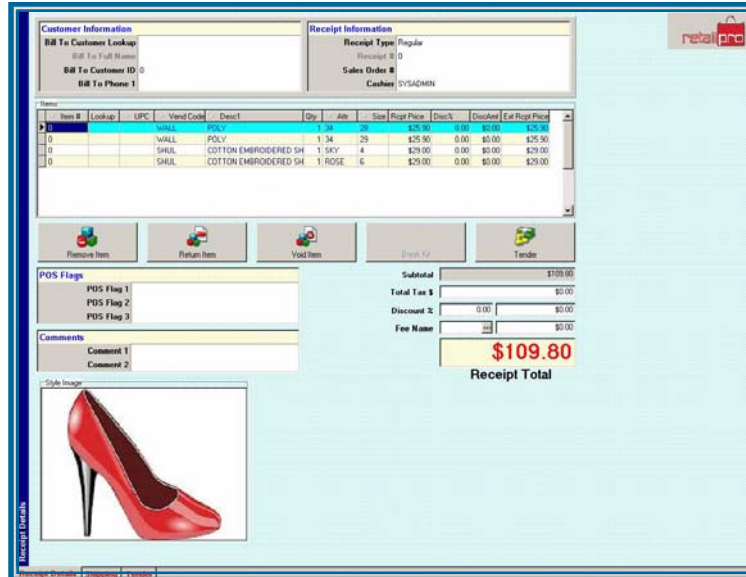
Customer Information
Bill To Customer Lookup
Bill To Full Name
Bill To Customer ID 0
Bill To Phone 1

Receipt Information
Receipt Type Regular
Receipt # 0
Sales Order #
Cashier SYSADMIN

retailpro

Items

| Item # | Lookup | UPC | Vend Code | Desc1 | Qty | Attr | Size | Rcpt Price | Disc% | DiscAmt | Ext Rcpt Price |
|---|---|---|---|---|---|---|---|---|---|---|---|
| 0 | | | WALL | POLY | 1 | 34 | 28 | $25.90 | 0.00 | $0.00 | $25.90 |
| 0 | | | WALL | POLY | 1 | 34 | 29 | $25.90 | 0.00 | $0.00 | $25.90 |
| 0 | | | SHUL | COTTON EMBROIDERED SH | 1 | SKY | 4 | $29.00 | 0.00 | $0.00 | $29.00 |
| 0 | | | SHUL | COTTON EMBROIDERED SH | 1 | ROSE | 6 | $29.00 | 0.00 | $0.00 | $29.00 |

Remove Item
Return Item
Void Item
Break Kit
Tender

POS Flags
POS Flag 1
POS Flag 2
POS Flag 3

Comments
Comment 1
Comment 2

Subtotal $109.80
Total Tax $ $0.00
Discount % 0.00 $0.00
Fee Name ... $0.00

$109.80
Receipt Total

Style Image

Receipt Details

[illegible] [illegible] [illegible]